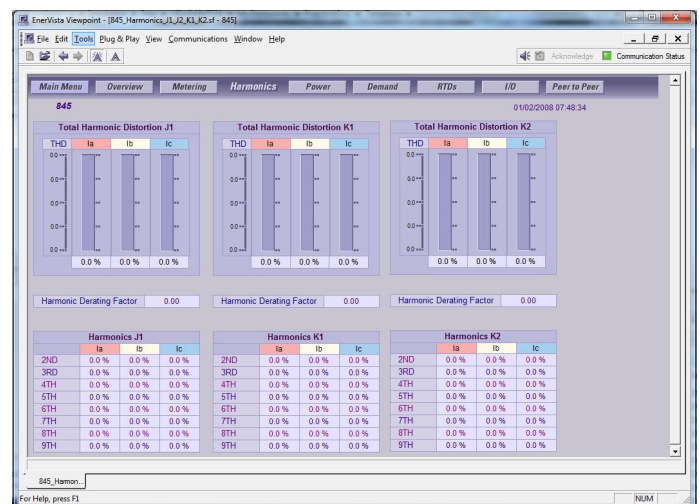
EnerVista Viewpoint - [845_Harmonics_J1_J2_K1_K2.sf - 845]

File Edit Tools Plug & Play View Communications Window Help

Acknowledge Communication Status

Main Menu Overview Metering Harmonics Power Demand RTDs I/O Peer to Peer

845

01/02/2008 07:48:34

Total Harmonic Distortion J1

| THD | Ia | Ib | Ic |
|---|---|---|---|
| | 0.0 % | 0.0 % | 0.0 % |

Total Harmonic Distortion K1

| THD | Ia | Ib | Ic |
|---|---|---|---|
| | 0.0 % | 0.0 % | 0.0 % |

Total Harmonic Distortion K2

| THD | Ia | Ib | Ic |
|---|---|---|---|
| | 0.0 % | 0.0 % | 0.0 % |

Harmonic Derating Factor 0.00

Harmonic Derating Factor 0.00

Harmonic Derating Factor 0.00

Harmonics J1

| | Ia | Ib | Ic |
|---|---|---|---|
| 2ND | 0.0 % | 0.0 % | 0.0 % |
| 3RD | 0.0 % | 0.0 % | 0.0 % |
| 4TH | 0.0 % | 0.0 % | 0.0 % |
| 5TH | 0.0 % | 0.0 % | 0.0 % |
| 6TH | 0.0 % | 0.0 % | 0.0 % |
| 7TH | 0.0 % | 0.0 % | 0.0 % |
| 8TH | 0.0 % | 0.0 % | 0.0 % |
| 9TH | 0.0 % | 0.0 % | 0.0 % |

Harmonics K1

| | Ia | Ib | Ic |
|---|---|---|---|
| 2ND | 0.0 % | 0.0 % | 0.0 % |
| 3RD | 0.0 % | 0.0 % | 0.0 % |
| 4TH | 0.0 % | 0.0 % | 0.0 % |
| 5TH | 0.0 % | 0.0 % | 0.0 % |
| 6TH | 0.0 % | 0.0 % | 0.0 % |
| 7TH | 0.0 % | 0.0 % | 0.0 % |
| 8TH | 0.0 % | 0.0 % | 0.0 % |
| 9TH | 0.0 % | 0.0 % | 0.0 % |

Harmonics K2

| | Ia | Ib | Ic |
|---|---|---|---|
| 2ND | 0.0 % | 0.0 % | 0.0 % |
| 3RD | 0.0 % | 0.0 % | 0.0 % |
| 4TH | 0.0 % | 0.0 % | 0.0 % |
| 5TH | 0.0 % | 0.0 % | 0.0 % |
| 6TH | 0.0 % | 0.0 % | 0.0 % |
| 7TH | 0.0 % | 0.0 % | 0.0 % |
| 8TH | 0.0 % | 0.0 % | 0.0 % |
| 9TH | 0.0 % | 0.0 % | 0.0 % |

845_Harmon...

For Help, press F1

NUM